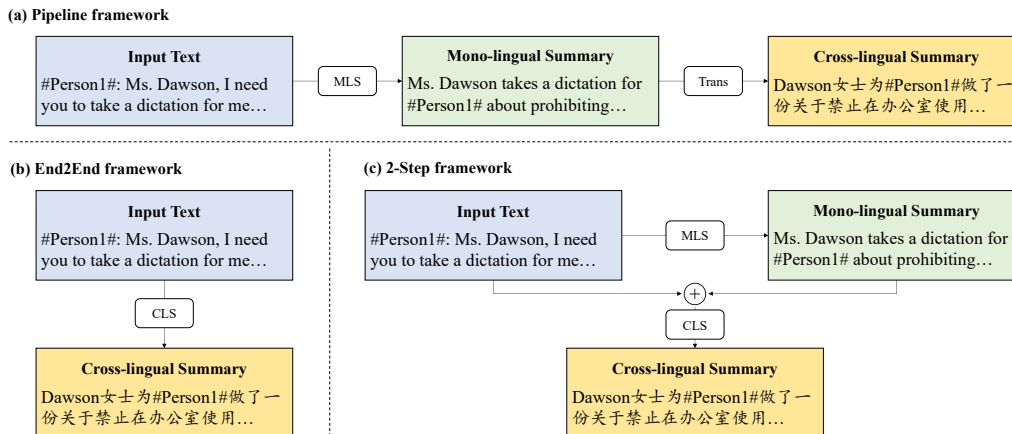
(a) Pipeline framework

Input Text
#Person1#: Ms. Dawson, I need you to take a dictation for me…

MLS

Mono-lingual Summary
Ms. Dawson takes a dictation for #Person1# about prohibiting…

Trans

Cross-lingual Summary
Dawson女士为#Person1#做了一份关于禁止在办公室使用…

(b) End2End framework

Input Text
#Person1#: Ms. Dawson, I need you to take a dictation for me…

CLS

Cross-lingual Summary
Dawson女士为#Person1#做了一份关于禁止在办公室使用…

(c) 2-Step framework

Input Text
#Person1#: Ms. Dawson, I need you to take a dictation for me…

MLS

Mono-lingual Summary
Ms. Dawson takes a dictation for #Person1# about prohibiting…

+

CLS

Cross-lingual Summary
Dawson女士为#Person1#做了一份关于禁止在办公室使用…